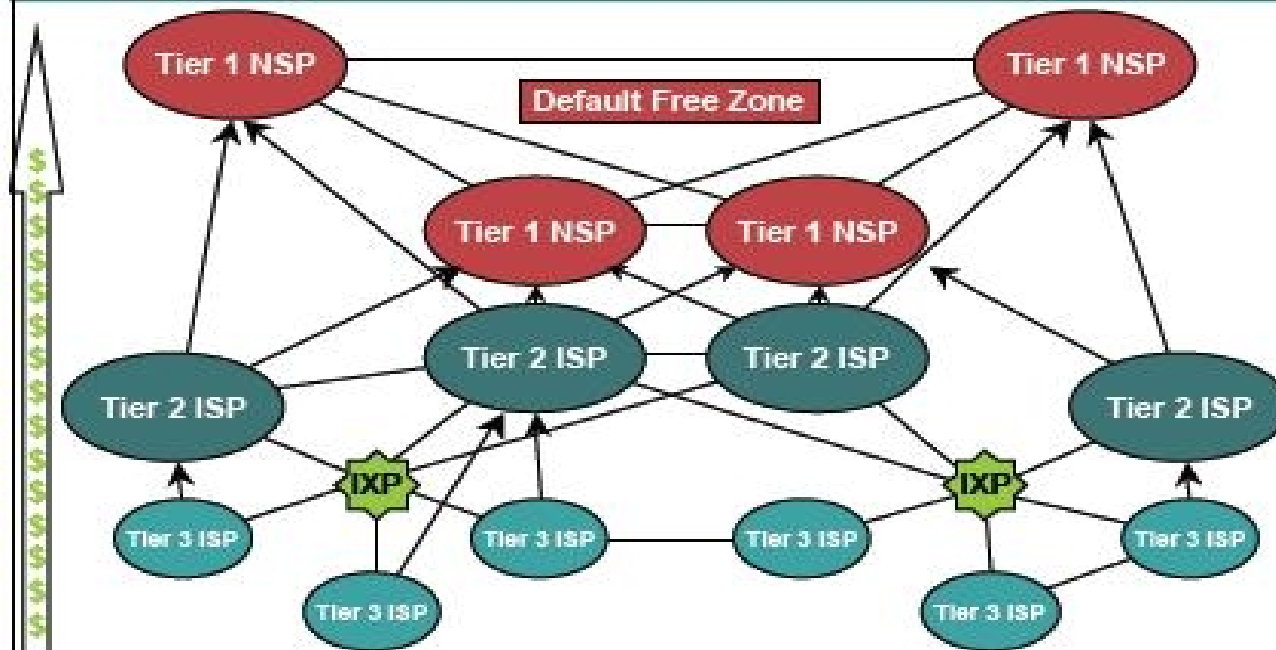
Tier 1 NSP
Default Free Zone
Tier 1 NSP
Tier 1 NSP
Tier 1 NSP
Tier 2 ISP
Tier 2 ISP
Tier 2 ISP
Tier 2 ISP
IXP
IXP
Tier 3 ISP
Tier 3 ISP
Tier 3 ISP
Tier 3 ISP
Tier 3 ISP
Tier 3 ISP
$
$
$
$
$
$
$
$
$
$
$
$
$
$
$
$
$
$
$
$
$
$
$
$